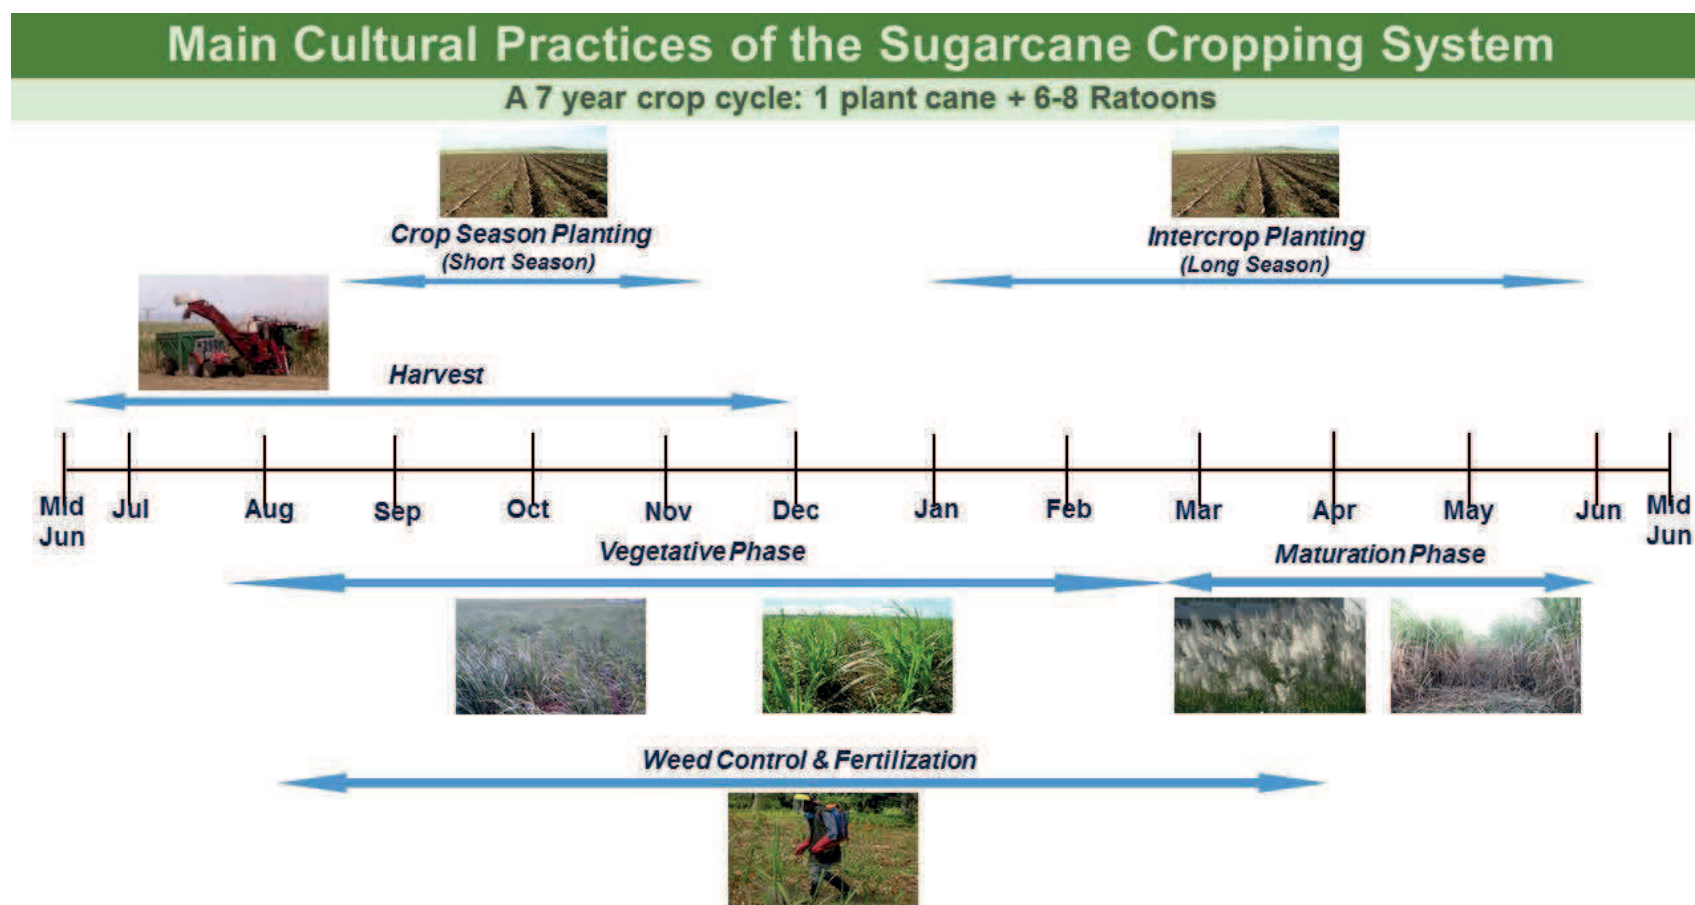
Main Cultural Practices of the Sugarcane Cropping System

A 7 year crop cycle: 1 plant cane + 6-8 Ratoons

Crop Season Planting
(Short Season)

Intercrop Planting
(Long Season)

Harvest

Mid Jun
Jul
Aug
Sep
Oct
Nov
Dec
Jan
Feb
Mar
Apr
May
Jun
Mid Jun

Vegetative Phase

Maturation Phase

Weed Control & Fertilization